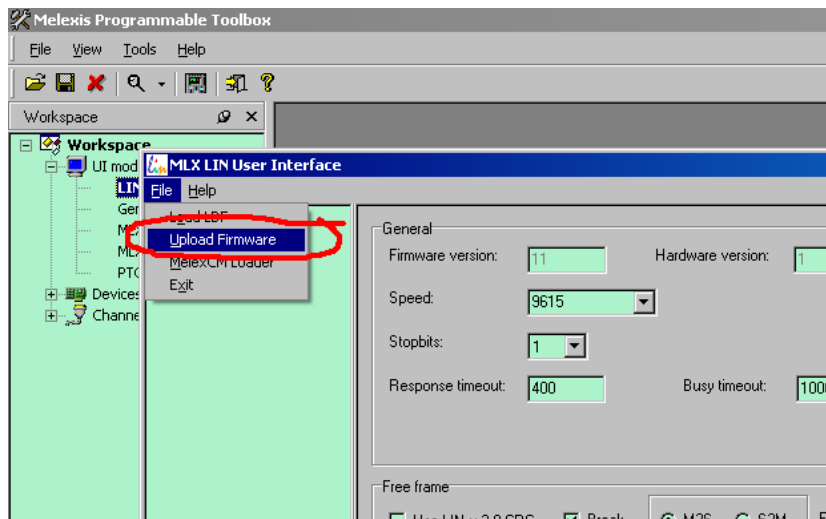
Melexis Programmable Toolbox

File View Tools Help

Workspace

Workspace
UI mod
LIN
Ger
M
MLX
PTC
Devices
Channe

MLX LIN User Interface

File Help

Load LDF
Upload Firmware
MelexCM Loader
Exit

General

Firmware version: 11

Hardware version: 1

Speed: 9615

Stopbits: 1

Response timeout: 400

Busy timeout: 100

Free frame

Use LIN ... 2.0 SRS

Break

M2S

S2M